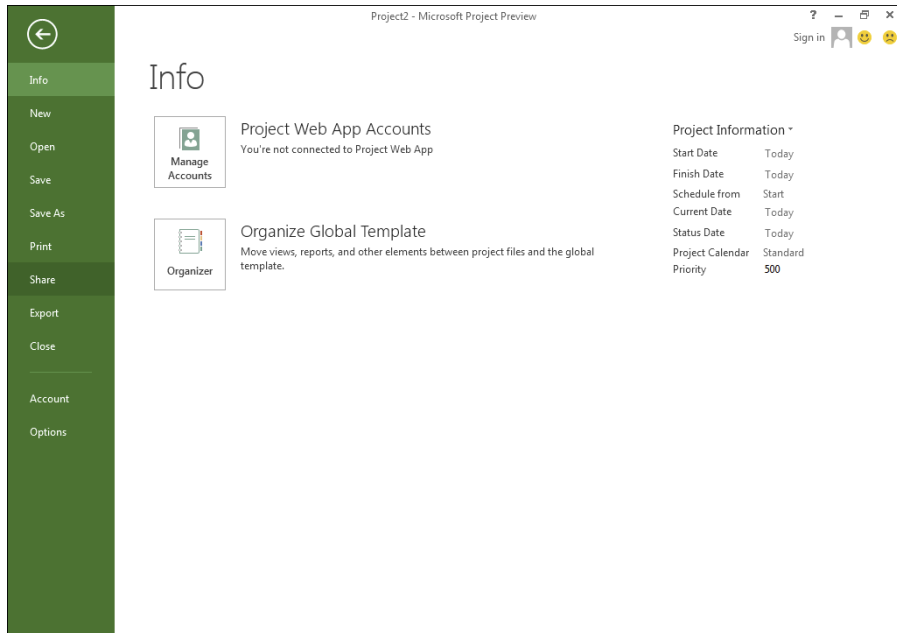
Project2 - Microsoft Project Preview

? – ×

Sign in

Info
New
Open
Save
Save As
Print
Share
Export
Close
Account
Options

Info

Manage Accounts

Project Web App Accounts
You're not connected to Project Web App

Organizer

Organize Global Template
Move views, reports, and other elements between project files and the global template.

Project Information

| | |
|---|---|
| Start Date | Today |
| Finish Date | Today |
| Schedule from | Start |
| Current Date | Today |
| Status Date | Today |
| Project Calendar | Standard |
| Priority | 500 |